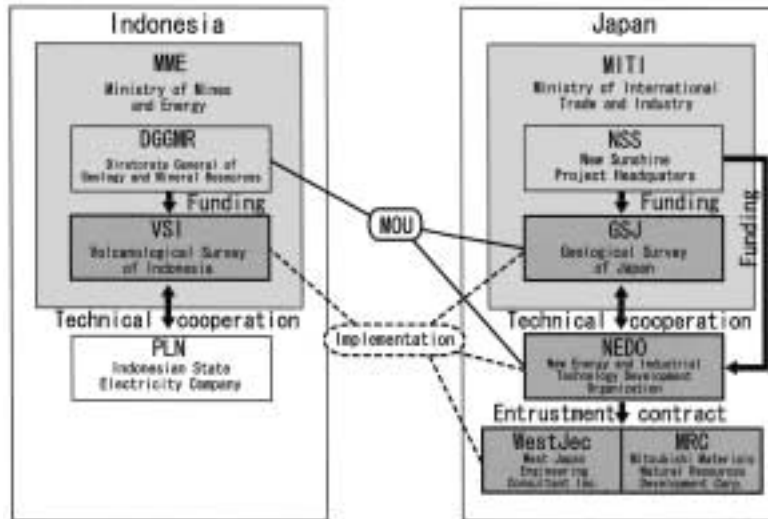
Indonesia

MME
Ministry of Mines and Energy

DGGMR
Directorate General of Geology and Mineral Resources

Funding

VSI
Volcanological Survey of Indonesia

Technical cooperation

PLN
Indonesian State Electricity Company

MOU

Implementation

Japan

MITI
Ministry of International Trade and Industry

NSS
New Sunshine Project Headquaters

Funding

GSJ
Geological Survey of Japan

Funding

Technical cooperation

NEDO
New Energy and Industrial Technology Development Organization

Entrustment contract

WestJec
West Japan Engineering Consultant Inc.

MRC
Mitsubishi Materials Natural Resources Development Corp.